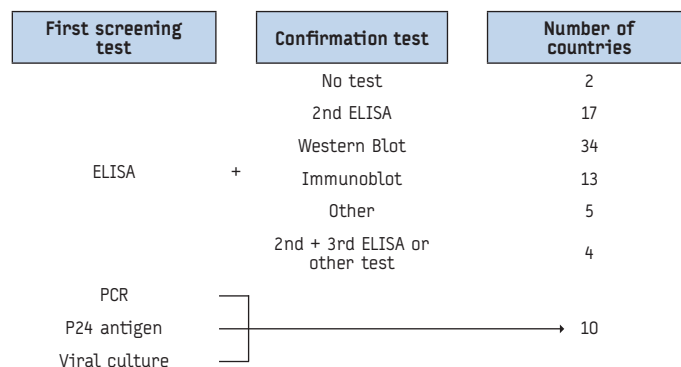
| First screening test | | Confirmation test | Number of countries |
|---|---|---|---|
| ELISA | + | No test | 2 |
| | | 2nd ELISA | 17 |
| | | Western Blot | 34 |
| | | Immunoblot | 13 |
| | | Other | 5 |
| | | 2nd + 3rd ELISA or other test | 4 |

PCR
P24 antigen
Viral culture

10